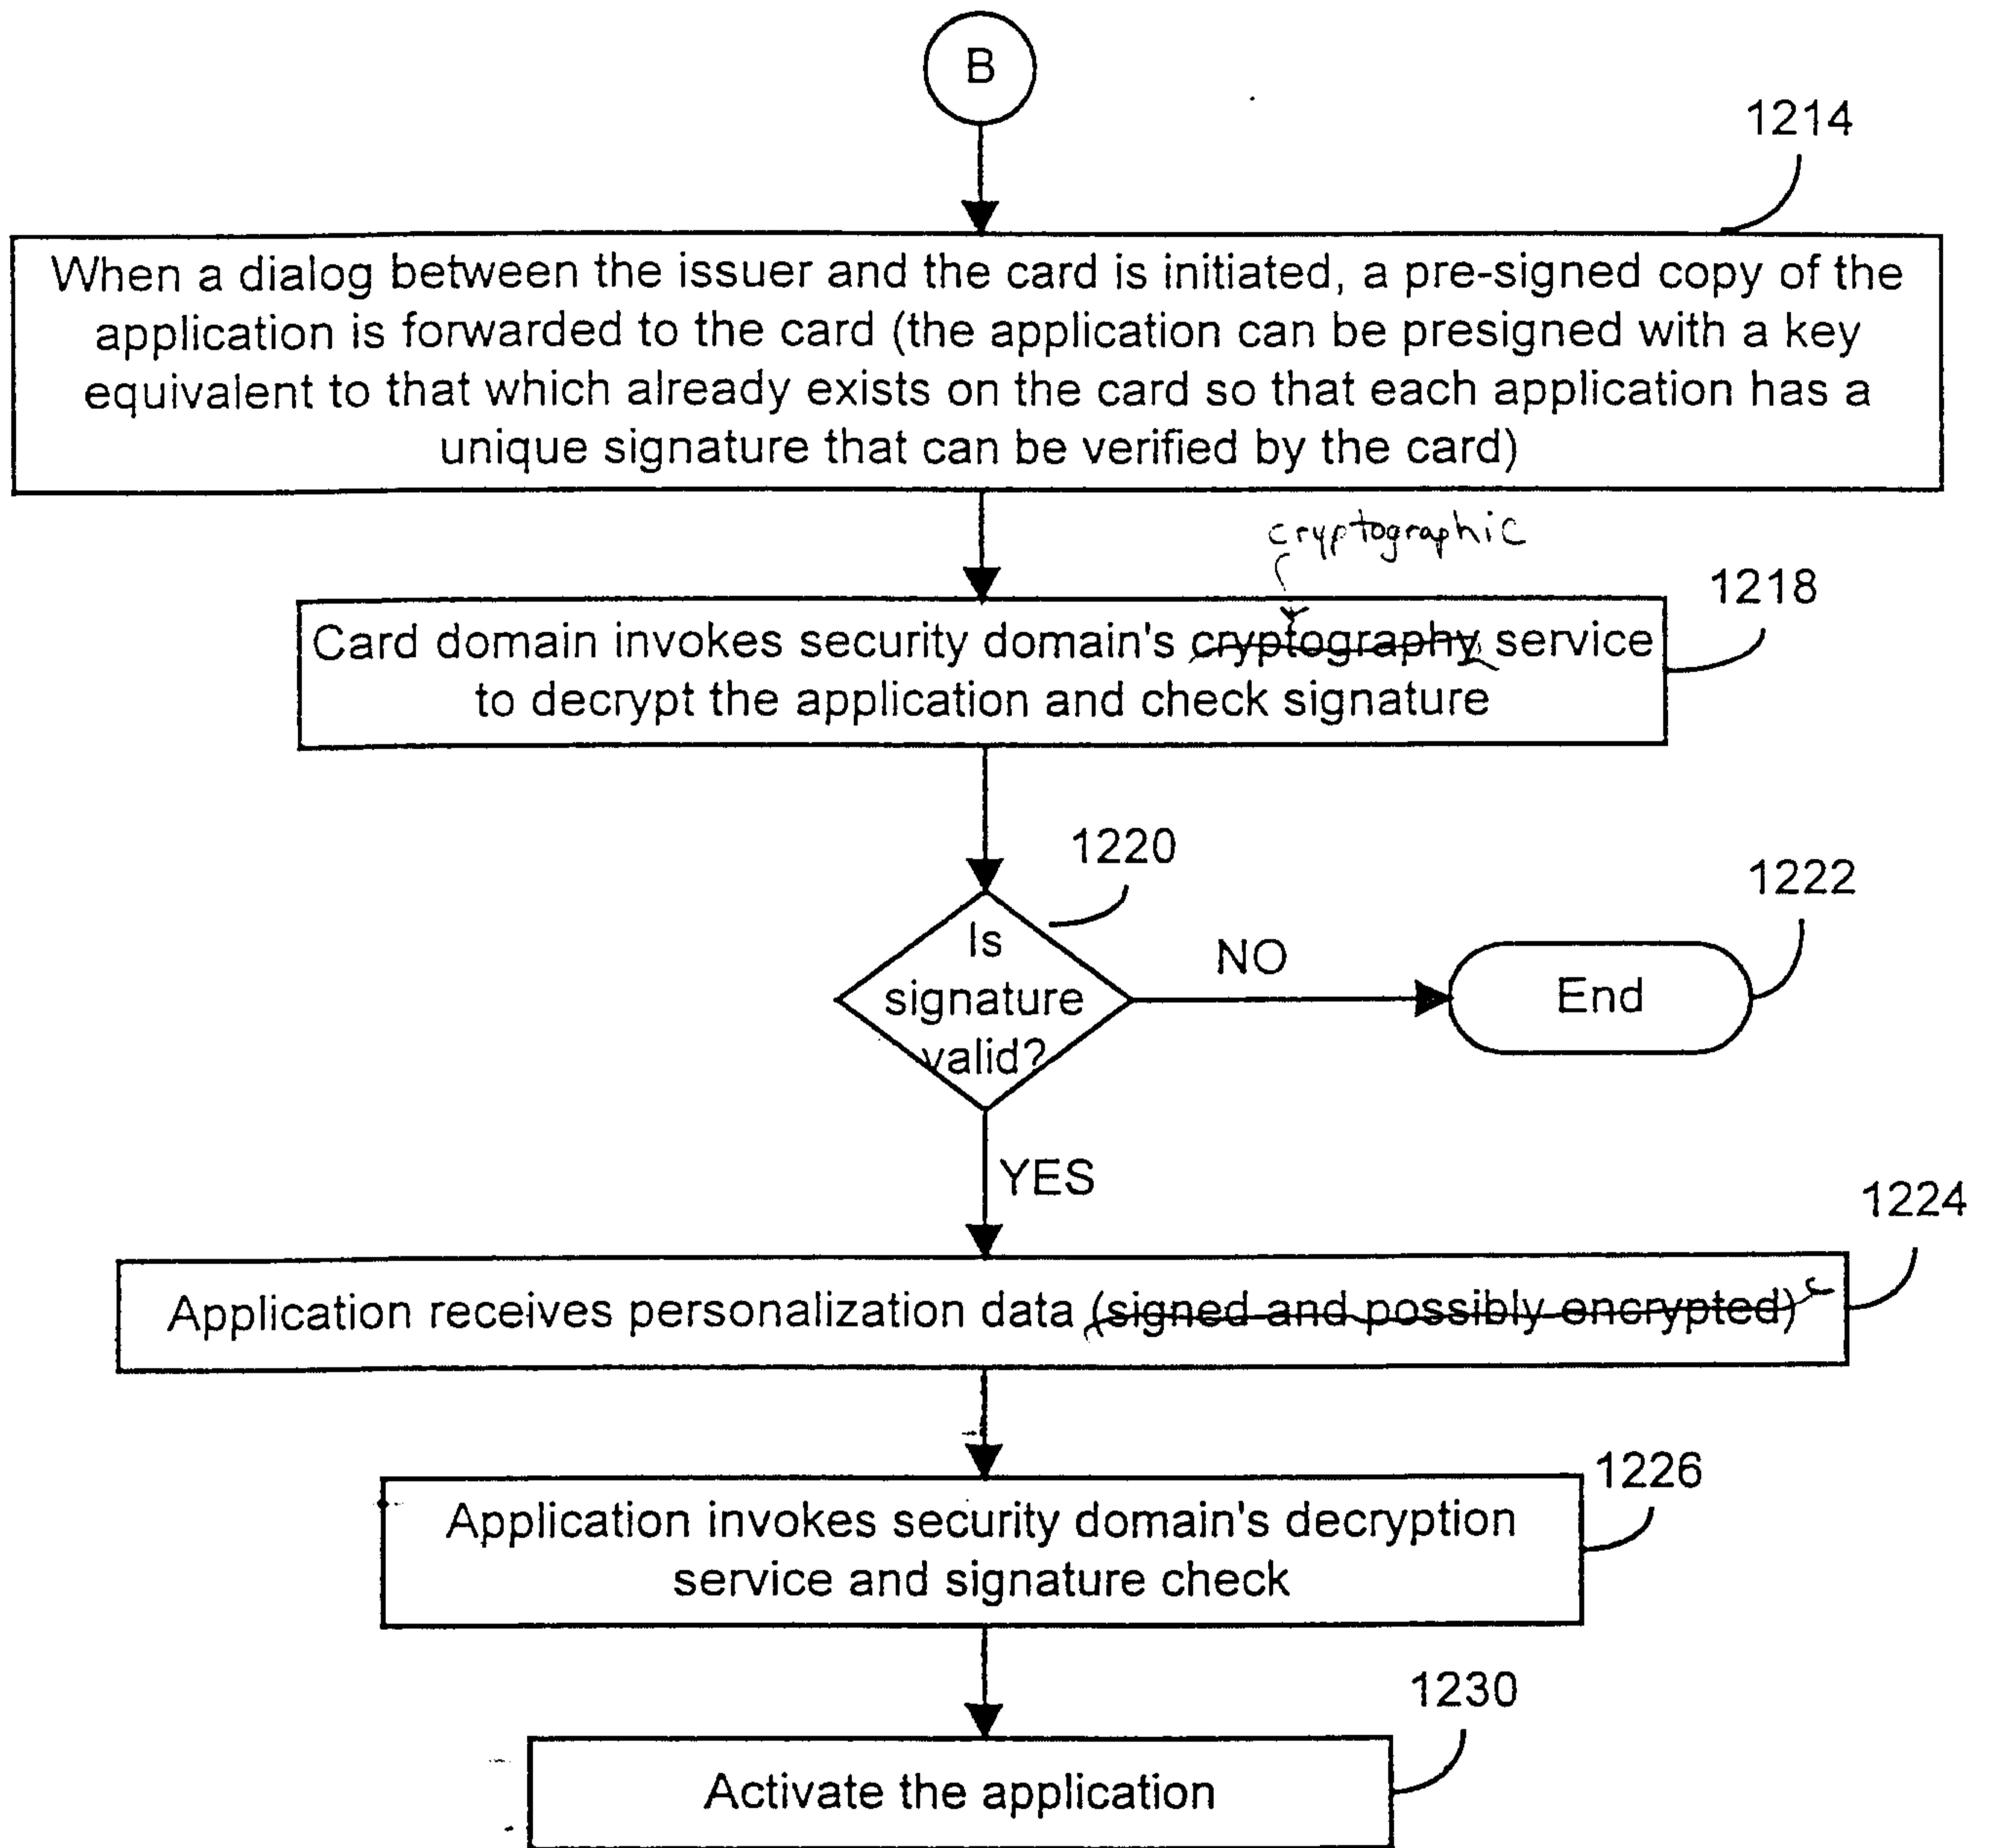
B

1214

When a dialog between the issuer and the card is initiated, a pre-signed copy of the application is forwarded to the card (the application can be presigned with a key equivalent to that which already exists on the card so that each application has a unique signature that can be verified by the card)

cryptographic

1218

Card domain invokes security domain's ~~cryptography~~ service to decrypt the application and check signature

1220

Is signature valid?

NO

1222

End

YES

1224

Application receives personalization data ~~(signed and possibly encrypted)~~

1226

Application invokes security domain's decryption service and signature check

1230

Activate the application